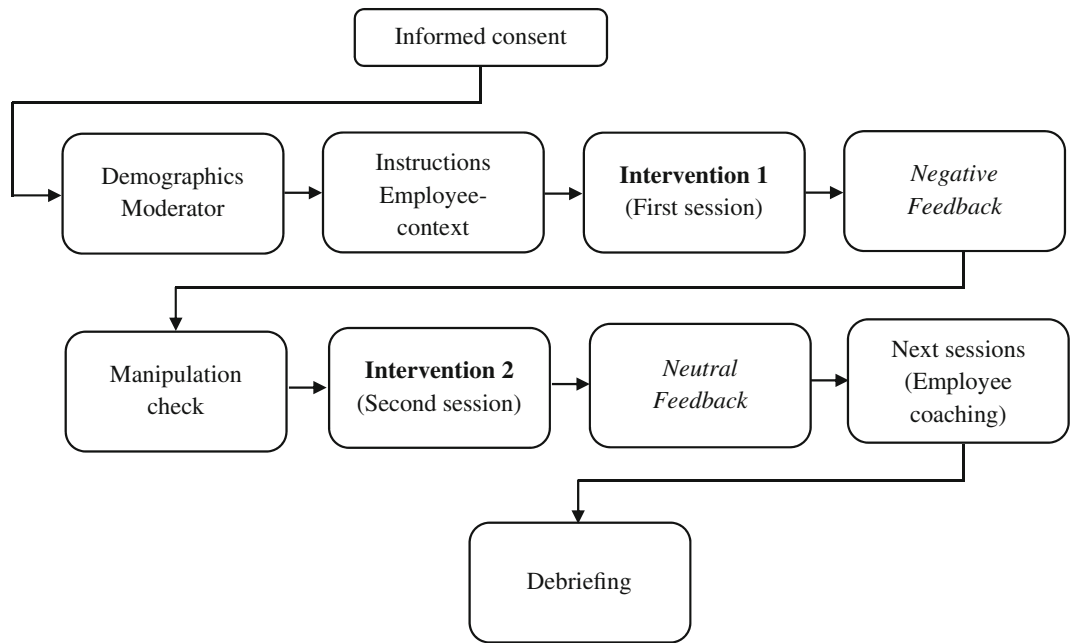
Informed consent

Demographics Moderator

Instructions Employee-context

**Intervention 1** (First session)

*Negative Feedback*

Manipulation check

**Intervention 2** (Second session)

*Neutral Feedback*

Next sessions (Employee coaching)

Debriefing